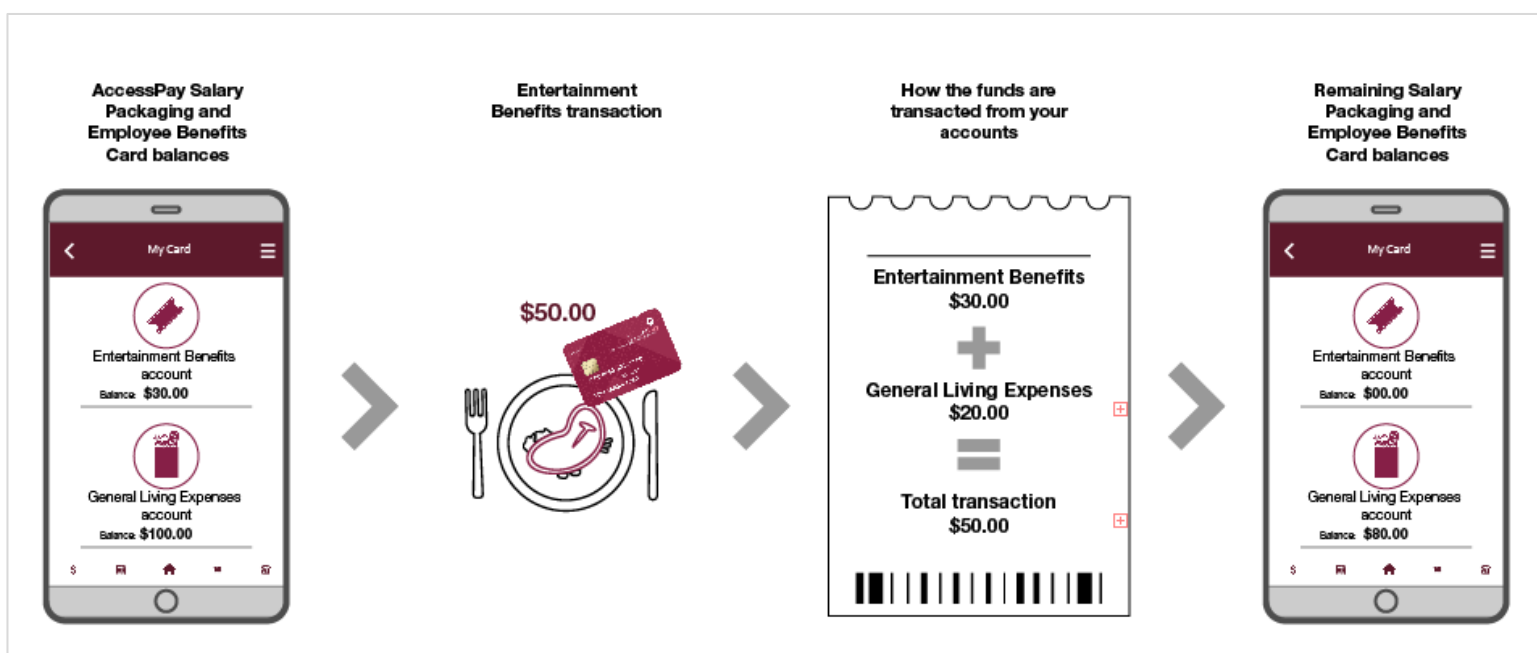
AccessPay Salary Packaging and Employee Benefits Card balances

My Card

Entertainment Benefits account
Balance $30.00

General Living Expenses account
Balance $100.00

Entertainment Benefits transaction

$50.00

How the funds are transacted from your accounts

Entertainment Benefits
$30.00

General Living Expenses
$20.00

Total transaction
$50.00

Remaining Salary Packaging and Employee Benefits Card balances

My Card

Entertainment Benefits account
Balance $00.00

General Living Expenses account
Balance $80.00